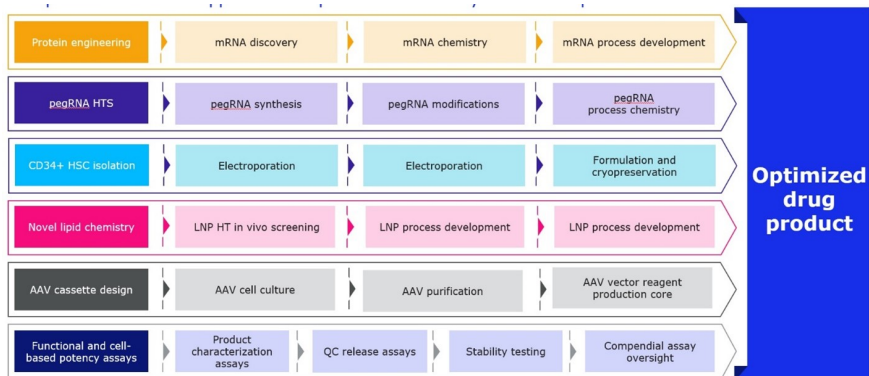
Protein engineering
mRNA discovery
mRNA chemistry
mRNA process development

pegRNA HTS
pegRNA synthesis
pegRNA modifications
pegRNA process chemistry

CD34+ HSC isolation
Electroporation
Electroporation
Formulation and cryopreservation

Novel lipid chemistry
LNP HT in vivo screening
LNP process development
LNP process development

AAV cassette design
AAV cell culture
AAV purification
AAV vector reagent production core

Functional and cell-based potency assays
Product characterization assays
QC release assays
Stability testing
Compendial assay oversight

Optimized drug product